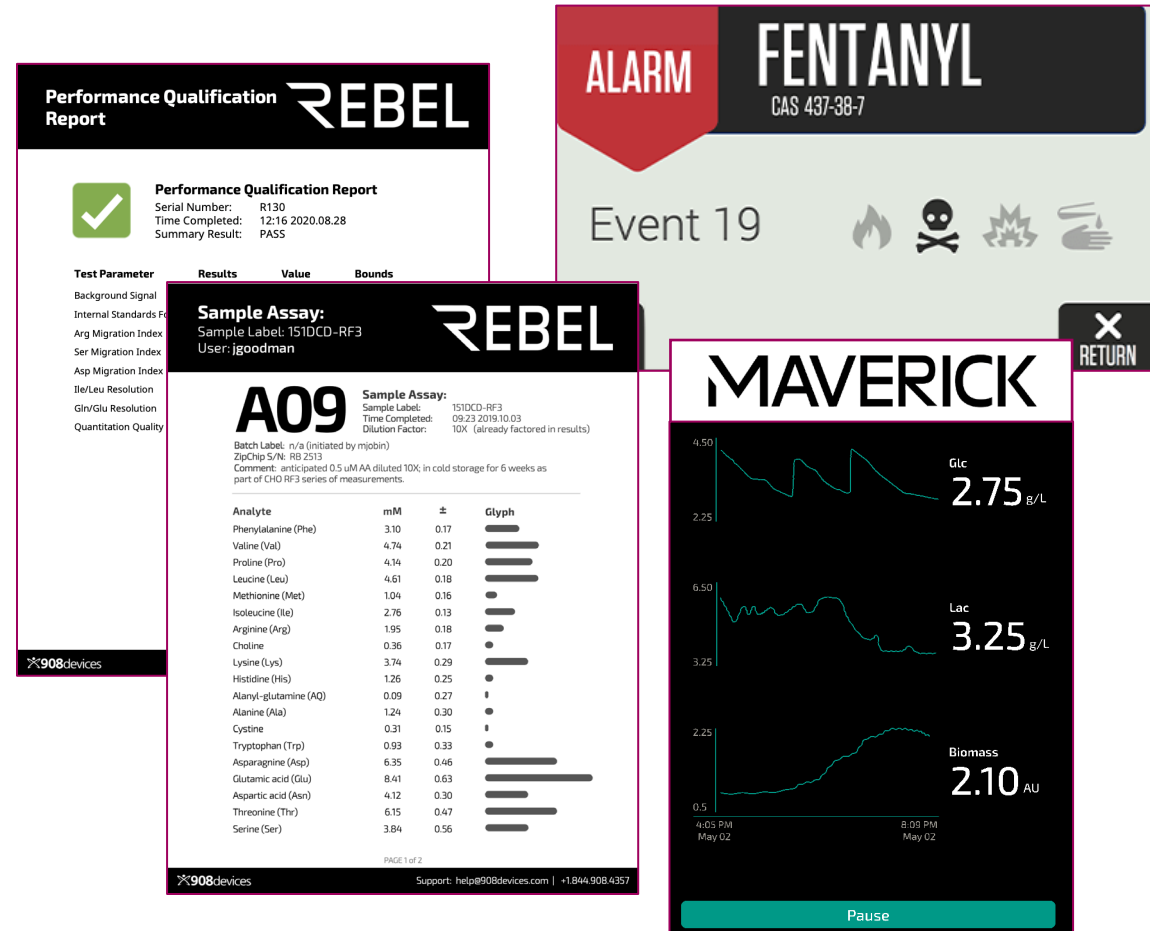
Performance Qualification Report

REBEL

Performance Qualification Report
Serial Number: R130
Time Completed: 12:16 2020.08.28
Summary Result: PASS

Test Parameter Results Value Bounds

Background Signal
Internal Standards F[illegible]
Arg Migration Index
Ser Migration Index
Asp Migration Index
Ile/Leu Resolution
Gln/Glu Resolution
Quantitation Quality

908devices

ALARM

FENTANYL
CAS 437-38-7

Event 19

RETURN

Sample Assay:
Sample Label: 151DCD-RF3
User: jgoodman

REBEL

A09

Sample Assay:
Sample Label: 151DCD-RF3
Time Completed: 09:23 2019.10.03
Dilution Factor: 10X (already factored in results)

Batch Label: n/a (initiated by mjobin)
ZipChip S/N: RB 2513
Comment: anticipated 0.5 uM AA diluted 10X; in cold storage for 6 weeks as part of CHO RF3 series of measurements.

| Analyte | mM | ± | Glyph |
|---|---|---|---|
| Phenylalanine (Phe) | 3.10 | 0.17 | |
| Valine (Val) | 4.74 | 0.21 | |
| Proline (Pro) | 4.14 | 0.20 | |
| Leucine (Leu) | 4.61 | 0.18 | |
| Methionine (Met) | 1.04 | 0.16 | |
| Isoleucine (Ile) | 2.76 | 0.13 | |
| Arginine (Arg) | 1.95 | 0.18 | |
| Choline | 0.36 | 0.17 | |
| Lysine (Lys) | 3.74 | 0.29 | |
| Histidine (His) | 1.26 | 0.25 | |
| Alanyl-glutamine (AQ) | 0.09 | 0.27 | |
| Alanine (Ala) | 1.24 | 0.30 | |
| Cystine | 0.31 | 0.15 | |
| Tryptophan (Trp) | 0.93 | 0.33 | |
| Asparagnine (Asp) | 6.35 | 0.46 | |
| Glutamic acid (Glu) | 8.41 | 0.63 | |
| Aspartic acid (Asn) | 4.12 | 0.30 | |
| Threonine (Thr) | 6.15 | 0.47 | |
| Serine (Ser) | 3.84 | 0.56 | |

PAGE 1 of 2

908devices Support: help@908devices.com | +1.844.908.4357

MAVERICK

4.50
2.25
Glc
2.75 g/L

6.50
3.25
Lac
3.25 g/L

2.25
0.5
Biomass
2.10 AU

4:05 PM
May 02
8:09 PM
May 02

Pause